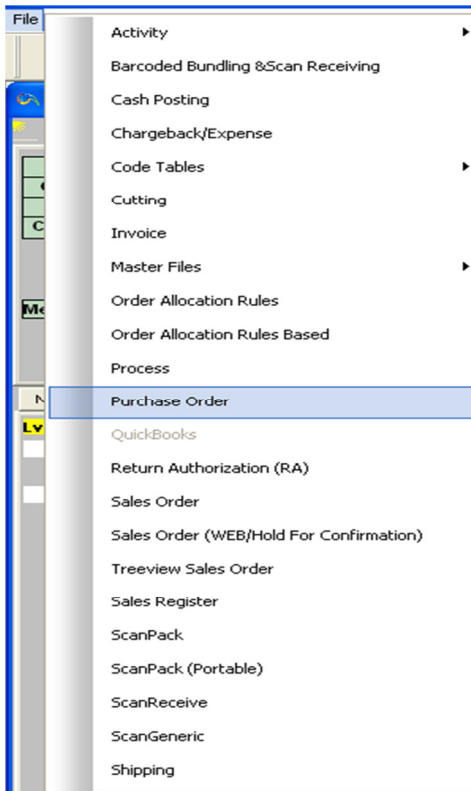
File

Activity
Barcoded Bundling &Scan Receiving
Cash Posting
Chargeback/Expense
Code Tables
Cutting
Invoice
Master Files
Order Allocation Rules
Order Allocation Rules Based
Process
Purchase Order
QuickBooks
Return Authorization (RA)
Sales Order
Sales Order (WEB/Hold For Confirmation)
Treeview Sales Order
Sales Register
ScanPack
ScanPack (Portable)
ScanReceive
ScanGeneric
Shipping